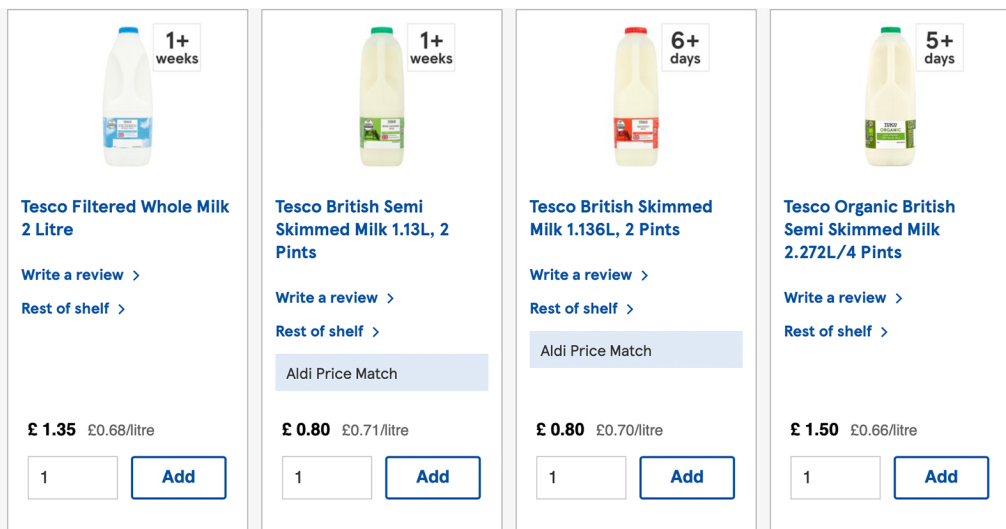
1+ weeks

Tesco Filtered Whole Milk 2 Litre

Write a review >

Rest of shelf >

£ 1.35 £0.68/litre

1

Add

1+ weeks

Tesco British Semi Skimmed Milk 1.13L, 2 Pints

Write a review >

Rest of shelf >

Aldi Price Match

£ 0.80 £0.71/litre

1

Add

6+ days

Tesco British Skimmed Milk 1.136L, 2 Pints

Write a review >

Rest of shelf >

Aldi Price Match

£ 0.80 £0.70/litre

1

Add

5+ days

TESCO ORGANIC

Tesco Organic British Semi Skimmed Milk 2.272L/4 Pints

Write a review >

Rest of shelf >

£ 1.50 £0.66/litre

1

Add